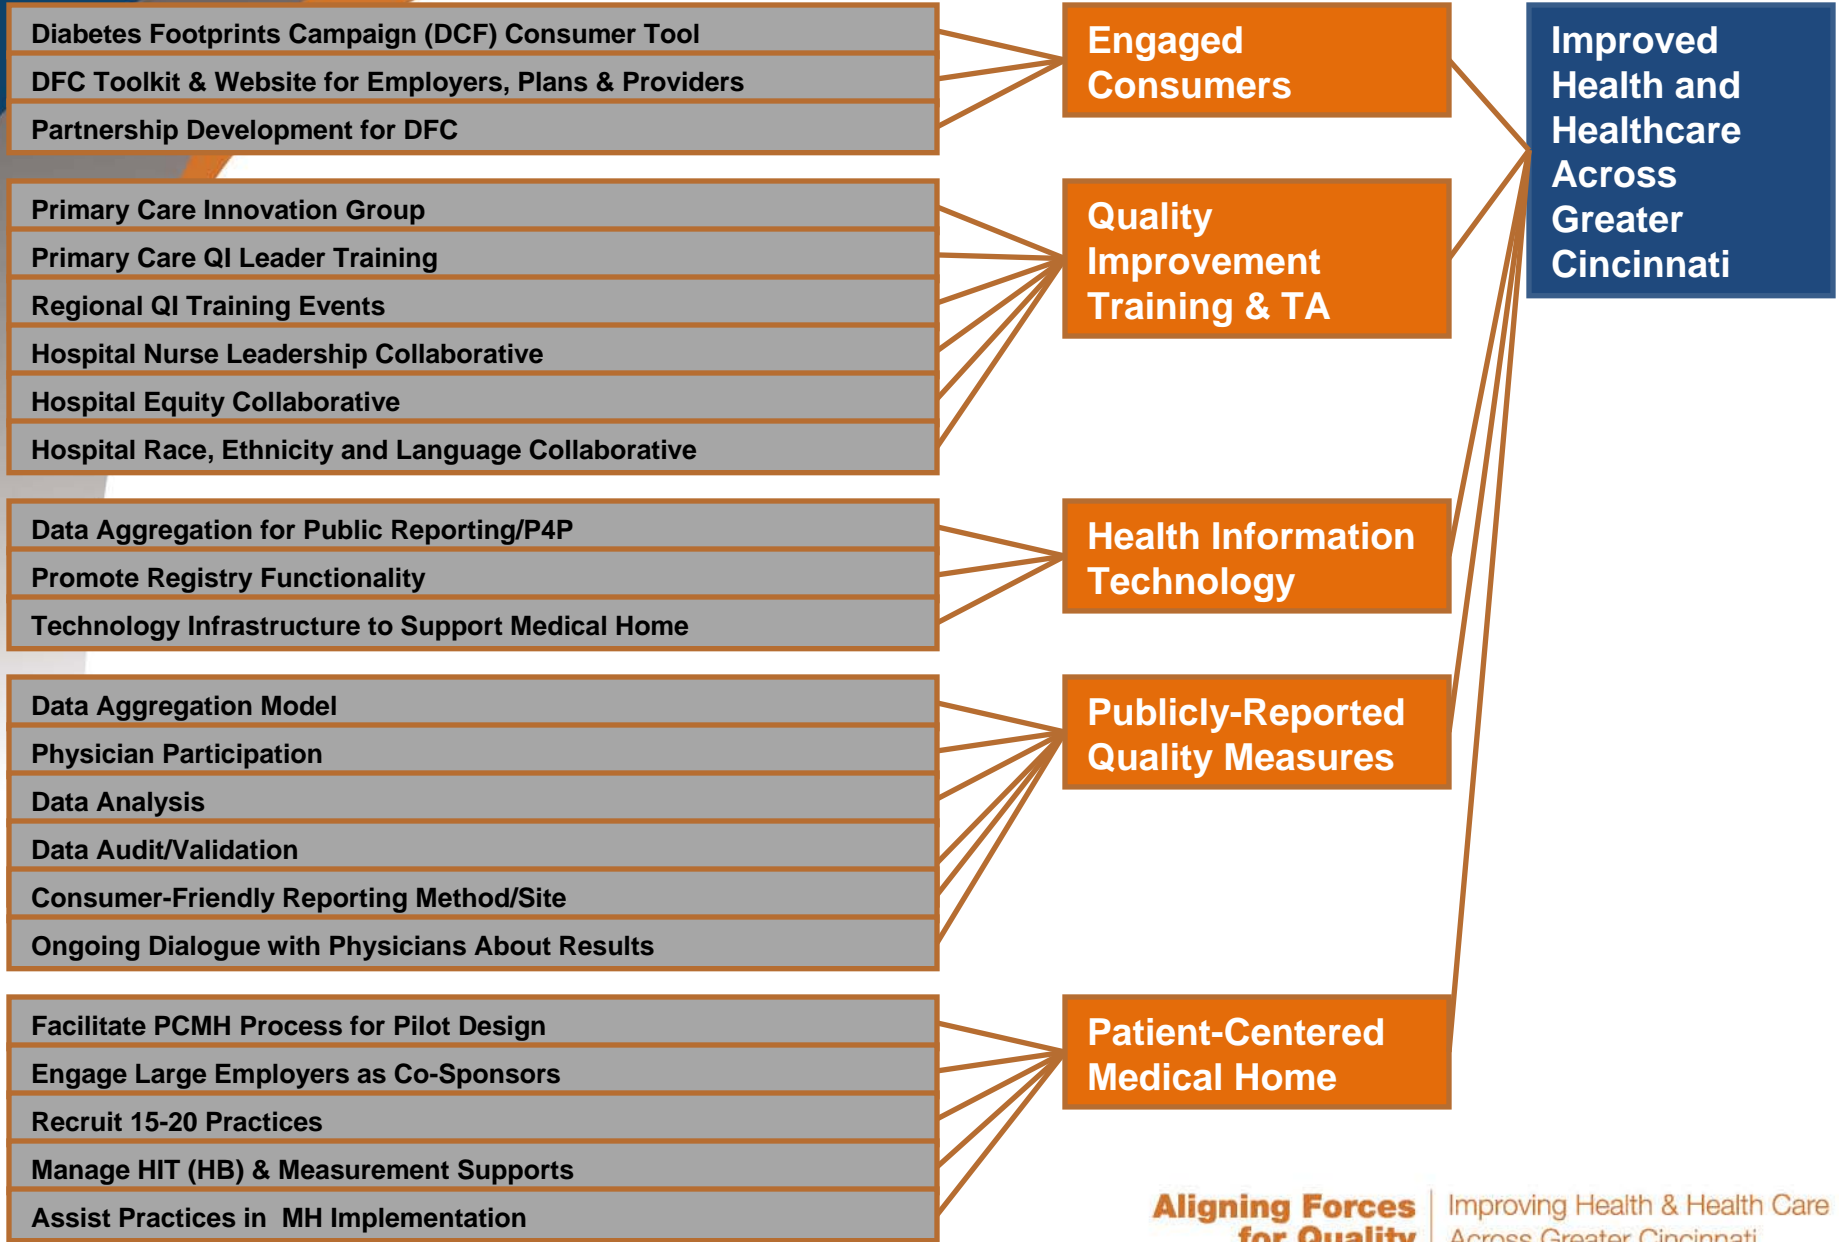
Diabetes Footprints Campaign (DCF) Consumer Tool
DFC Toolkit & Website for Employers, Plans & Providers
Partnership Development for DFC

Engaged Consumers

Improved Health and Healthcare Across Greater Cincinnati

Primary Care Innovation Group
Primary Care QI Leader Training
Regional QI Training Events
Hospital Nurse Leadership Collaborative
Hospital Equity Collaborative
Hospital Race, Ethnicity and Language Collaborative

Quality Improvement Training & TA

Data Aggregation for Public Reporting/P4P
Promote Registry Functionality
Technology Infrastructure to Support Medical Home

Health Information Technology

Data Aggregation Model
Physician Participation
Data Analysis
Data Audit/Validation
Consumer-Friendly Reporting Method/Site
Ongoing Dialogue with Physicians About Results

Publicly-Reported Quality Measures

Facilitate PCMH Process for Pilot Design
Engage Large Employers as Co-Sponsors
Recruit 15-20 Practices
Manage HIT (HB) & Measurement Supports
Assist Practices in MH Implementation

Patient-Centered Medical Home

Aligning Forces for Quality
Improving Health & Health Care Across Greater Cincinnati